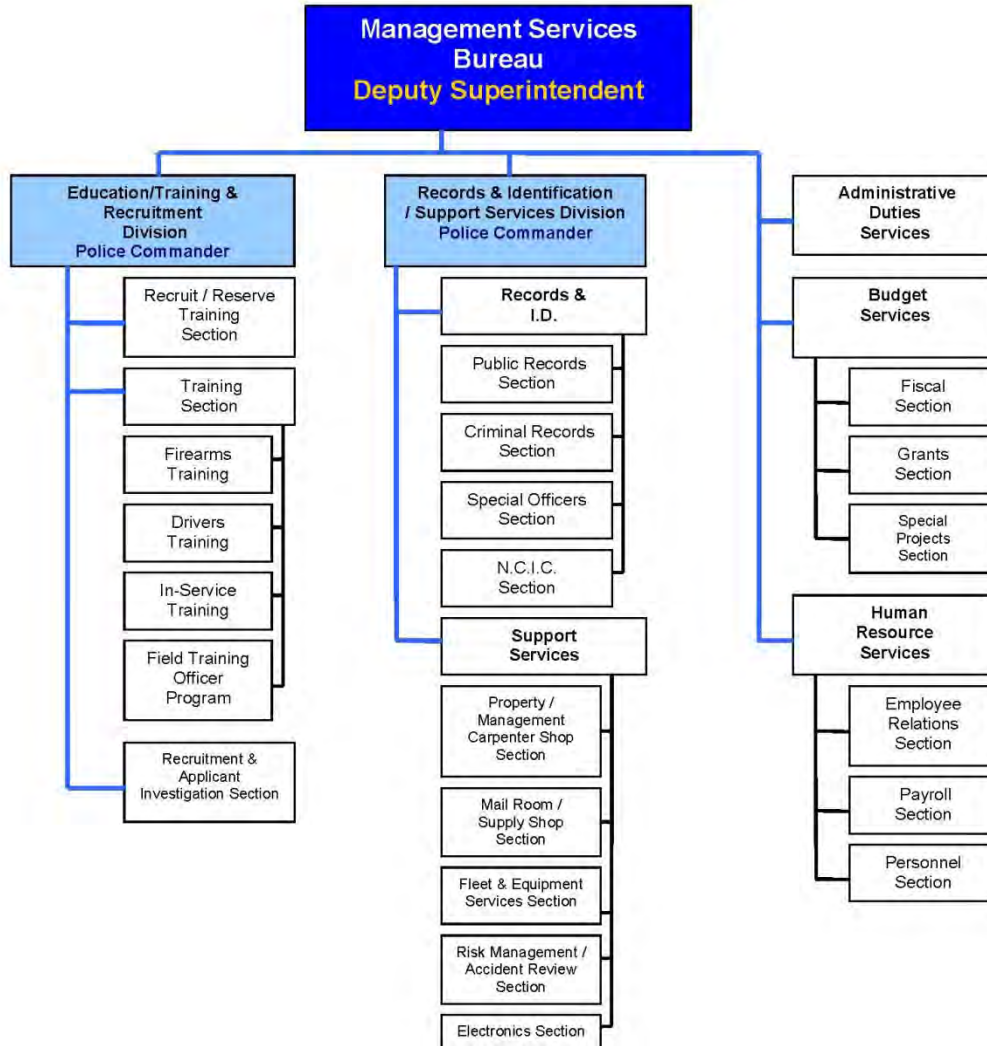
Management Services Bureau
Deputy Superintendent

Education/Training & Recruitment Division
Police Commander

Recruit / Reserve Training Section

Training Section

Firearms Training

Drivers Training

In-Service Training

Field Training Officer Program

Recruitment & Applicant Investigation Section

Records & Identification / Support Services Division
Police Commander

Records & I.D.

Public Records Section

Criminal Records Section

Special Officers Section

N.C.I.C. Section

Support Services

Property / Management Carpenter Shop Section

Mail Room / Supply Shop Section

Fleet & Equipment Services Section

Risk Management / Accident Review Section

Electronics Section

Administrative Duties Services

Budget Services

Fiscal Section

Grants Section

Special Projects Section

Human Resource Services

Employee Relations Section

Payroll Section

Personnel Section